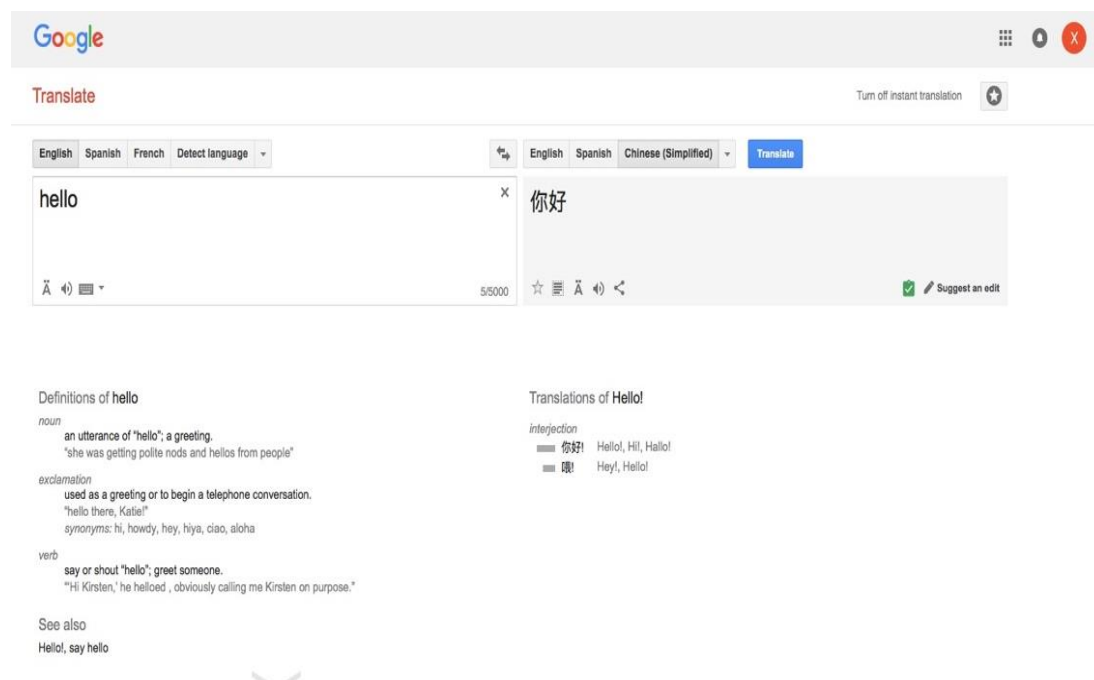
Google

X

Translate

Turn off instant translation

English Spanish French Detect language

English Spanish Chinese (Simplified)

Translate

hello

×

你好

5/5000

Suggest an edit

Definitions of hello

noun
an utterance of "hello"; a greeting.
"she was getting polite nods and hellos from people"

exclamation
used as a greeting or to begin a telephone conversation.
"hello there, Katie!"
synonyms: hi, howdy, hey, hiya, ciao, aloha

verb
say or shout "hello"; greet someone.
"'Hi Kirsten,' he helloed , obviously calling me Kirsten on purpose."

See also
Hello!, say hello

Translations of Hello!

interjection
你好! Hello!, Hi!, Hallo!
喂! Hey!, Hello!